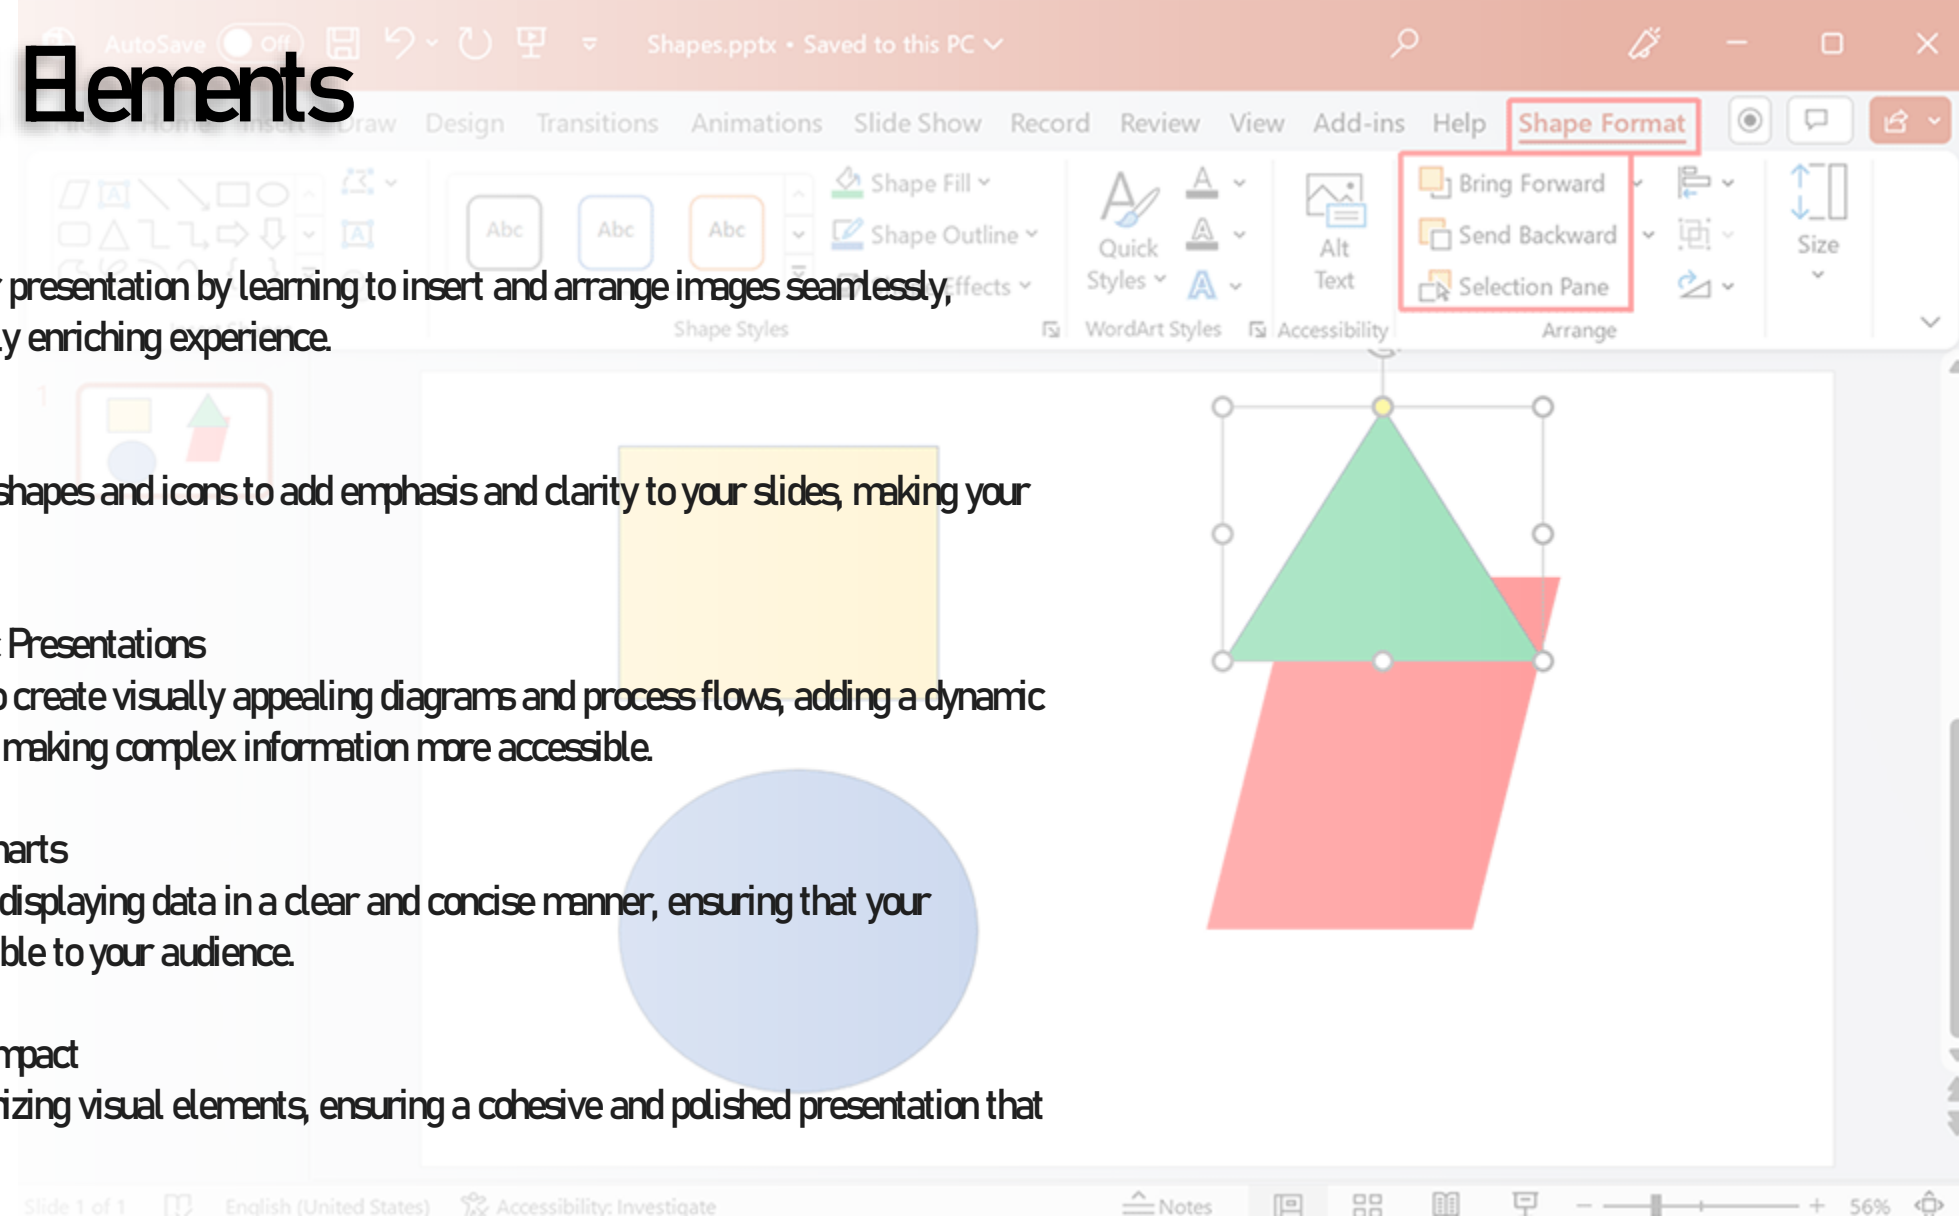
AutoSave Off Shapes.pptx • Saved to this PC

Elements

Draw Design Transitions Animations Slide Show Record Review View Add-ins Help Shape Format

Abc Abc Abc Shape Fill Shape Outline Effects Shape Styles

Quick Styles WordArt Styles

Alt Text Accessibility

Bring Forward Send Backward Selection Pane Arrange

Size

presentation by learning to insert and arrange images seamlessly, y enriching experience.

shapes and icons to add emphasis and clarity to your slides, making your

Presentations
create visually appealing diagrams and process flows, adding a dynamic making complex information more accessible.

arts
displaying data in a clear and concise manner, ensuring that your ble to your audience.

mpact
izing visual elements, ensuring a cohesive and polished presentation that

Slide 1 of 1 English (United States) Accessibility: Investigate Notes 56%